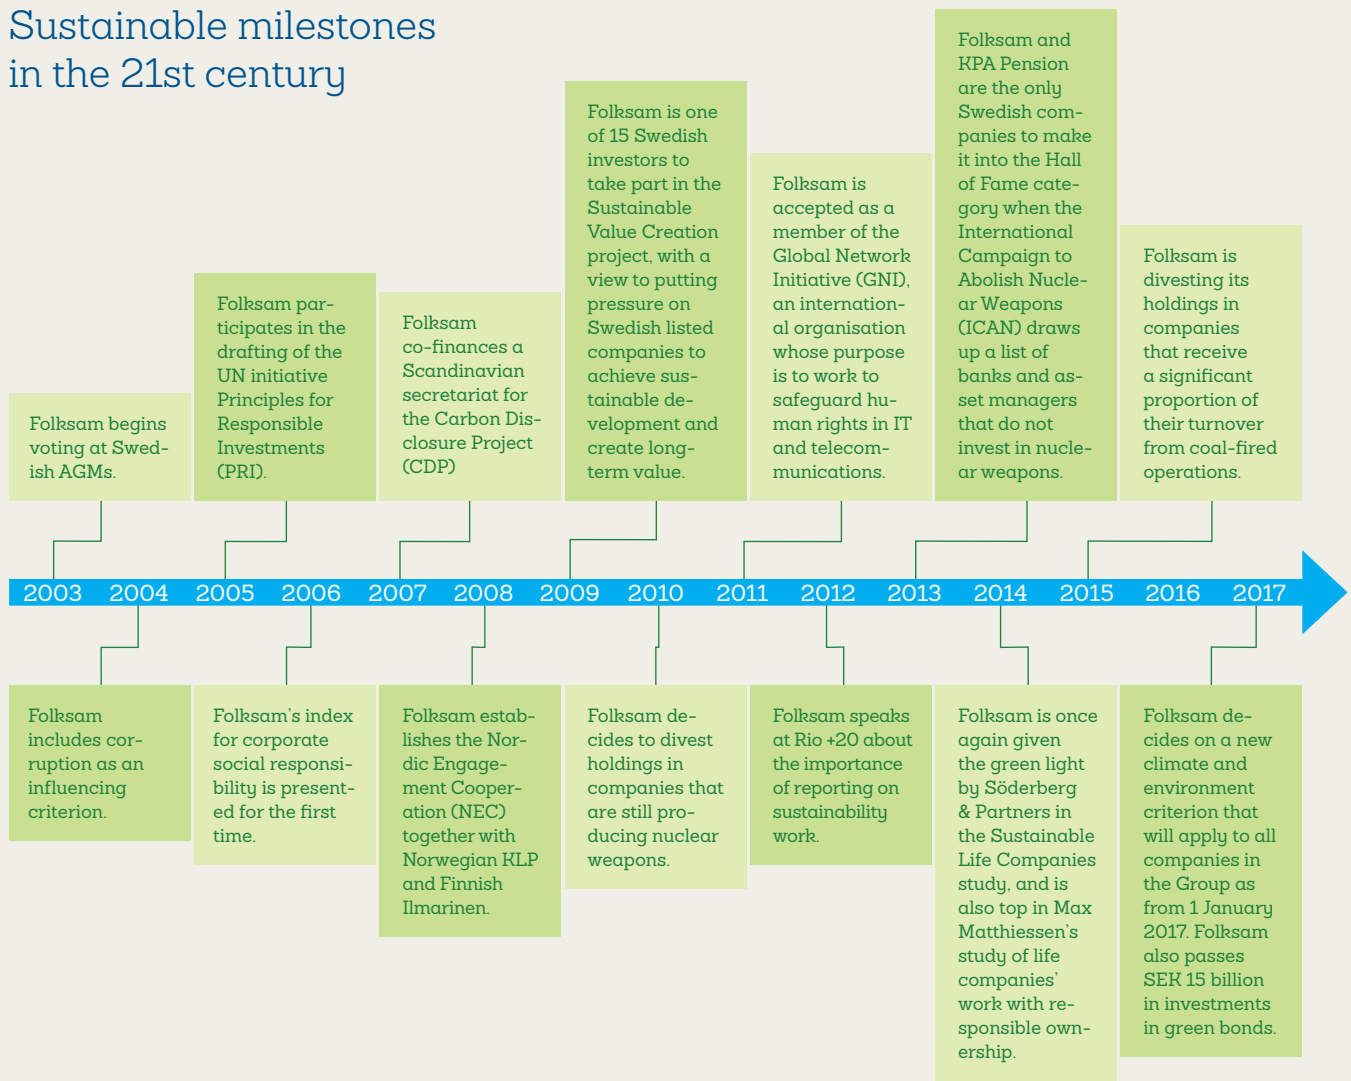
Sustainable milestones in the 21st century

Folksam begins voting at Swedish AGMs.

Folksam participates in the drafting of the UN initiative Principles for Responsible Investments (PRI).

Folksam co-finances a Scandinavian secretariat for the Carbon Disclosure Project (CDP)

Folksam is one of 15 Swedish investors to take part in the Sustainable Value Creation project, with a view to putting pressure on Swedish listed companies to achieve sustainable development and create long-term value.

Folksam is accepted as a member of the Global Network Initiative (GNI), an international organisation whose purpose is to work to safeguard human rights in IT and telecommunications.

Folksam and KPA Pension are the only Swedish companies to make it into the Hall of Fame category when the International Campaign to Abolish Nuclear Weapons (ICAN) draws up a list of banks and asset managers that do not invest in nuclear weapons.

Folksam is divesting its holdings in companies that receive a significant proportion of their turnover from coal-fired operations.

2003 2004 2005 2006 2007 2008 2009 2010 2011 2012 2013 2014 2015 2016 2017

Folksam includes corruption as an influencing criterion.

Folksam's index for corporate social responsibility is presented for the first time.

Folksam establishes the Nordic Engagement Cooperation (NEC) together with Norwegian KLP and Finnish Ilmarinen.

Folksam decides to divest holdings in companies that are still producing nuclear weapons.

Folksam speaks at Rio +20 about the importance of reporting on sustainability work.

Folksam is once again given the green light by Söderberg & Partners in the Sustainable Life Companies study, and is also top in Max Matthiessen's study of life companies' work with responsible ownership.

Folksam decides on a new climate and environment criterion that will apply to all companies in the Group as from 1 January 2017. Folksam also passes SEK 15 billion in investments in green bonds.